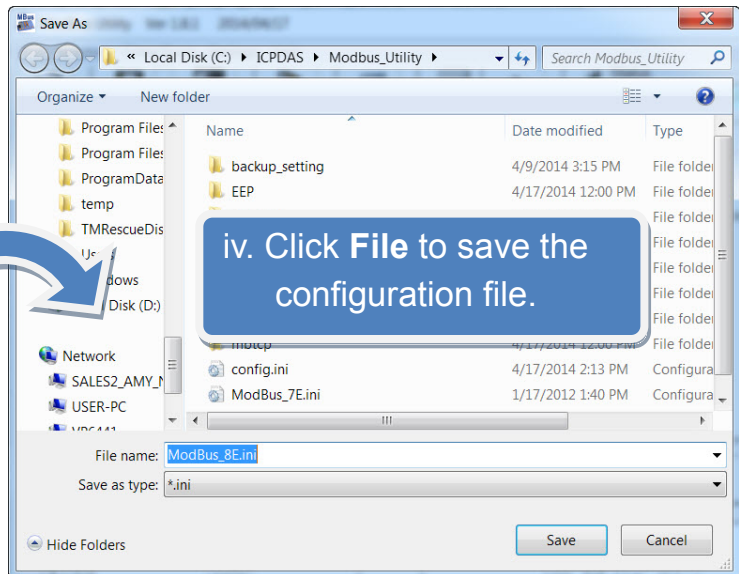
Save As

« Local Disk (C:) ▸ ICPDAS ▸ Modbus_Utility ▸

Search Modbus_Utility

Organize ▾ New folder

Program Files
Program Files
ProgramData
temp
TMRescueDis
Us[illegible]
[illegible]dows
Disk (D:)

Network
SALES2_AMY_N
USER-PC
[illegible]

| Name | Date modified | Type |
|---|---|---|
| backup_setting | 4/9/2014 3:15 PM | File folder |
| EEP | 4/17/2014 12:00 PM | File folder |
| | | File folder |
| | | File folder |
| | | File folder |
| | | File folder |
| | | File folder |
| mbtcp | 4/17/2014 12:00 PM | File folder |
| config.ini | 4/17/2014 2:13 PM | Configura |
| ModBus_7E.ini | 1/17/2012 1:40 PM | Configura |

iv. Click **File** to save the configuration file.

File name: ModBus_8E.ini

Save as type: *.ini

Hide Folders

Save

Cancel